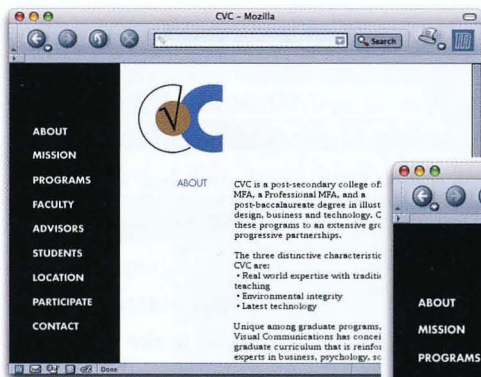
CVC – Mozilla

Search

ABOUT
MISSION
PROGRAMS
FACULTY
ADVISORS
STUDENTS
LOCATION
PARTICIPATE
CONTACT

ABOUT

CVC is a post-secondary college of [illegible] MFA, a Professional MFA, and a post-baccalaureate degree in illust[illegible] design, business and technology. C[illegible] these programs to an extensive gr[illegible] progressive partnerships.

The three distinctive characteristi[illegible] CVC are:
• Real world expertise with traditi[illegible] teaching
• Environmental integrity
• Latest technology

Unique among graduate programs, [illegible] Visual Communications has conce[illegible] graduate curriculum that is reinfo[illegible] experts in business, psychology, sc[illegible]

ABOUT
MISSION
PROGRAMS

Done